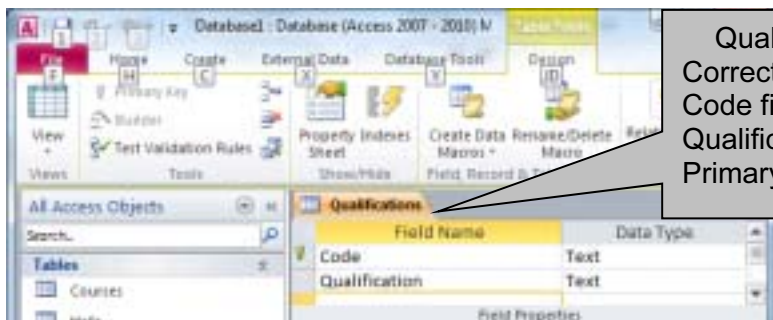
Database1 : Database (Access 2007 - 2010) M

Table Tools

File F

Home H

Create C

External Data X

Database Tools Y

Design JD

1 2

Primary Key

Builder

Test Validation Rules

View

Views

Tools

Property Sheet

Indexes

Show/Hide

Create Data Macros

Rename/Delete Macro

Field, Record &

Rel

All Access Objects

Search...

Tables

Courses

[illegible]

Qualifications

Field Name

Data Type

Code

Text

Qualification

Text

Field Properties

Qual
Correct
Code fi
Qualific
Primary